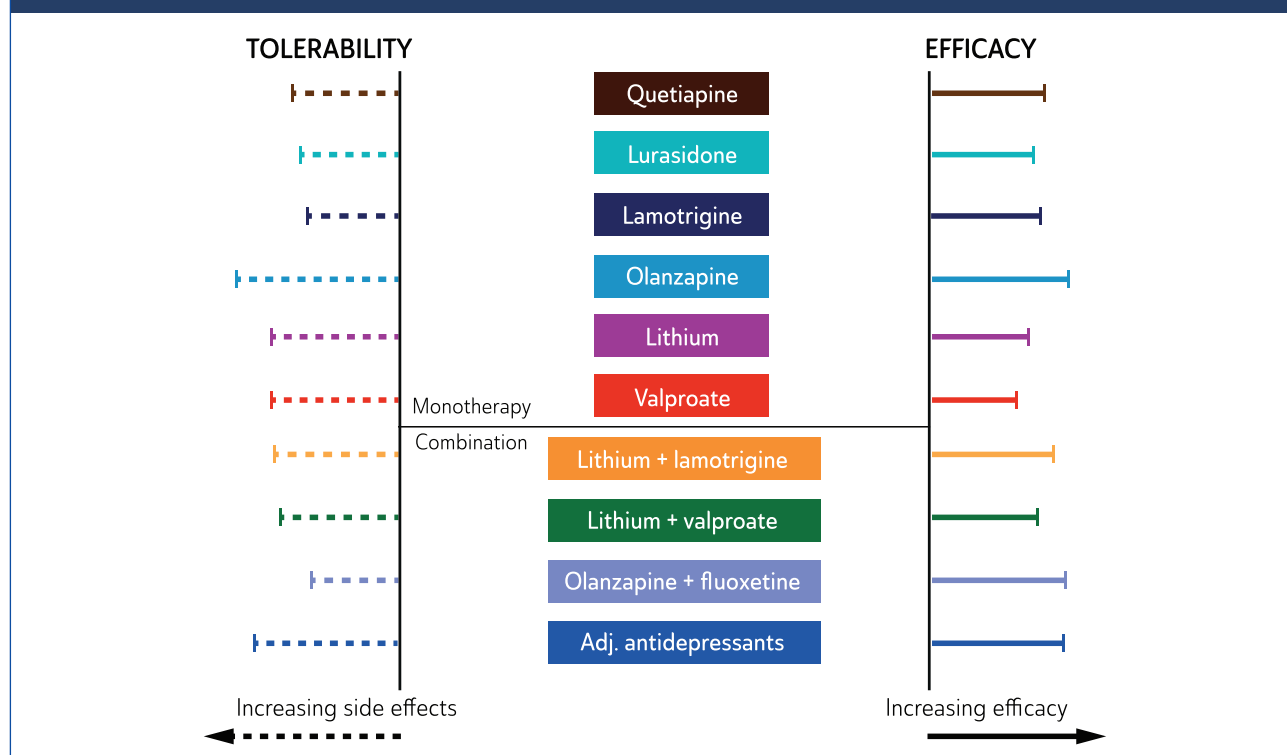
TOLERABILITY

EFFICACY

Quetiapine

Lurasidone

Lamotrigine

Olanzapine

Lithium

Valproate

Monotherapy

Combination

Lithium + lamotrigine

Lithium + valproate

Olanzapine + fluoxetine

Adj. antidepressants

Increasing side effects

Increasing efficacy